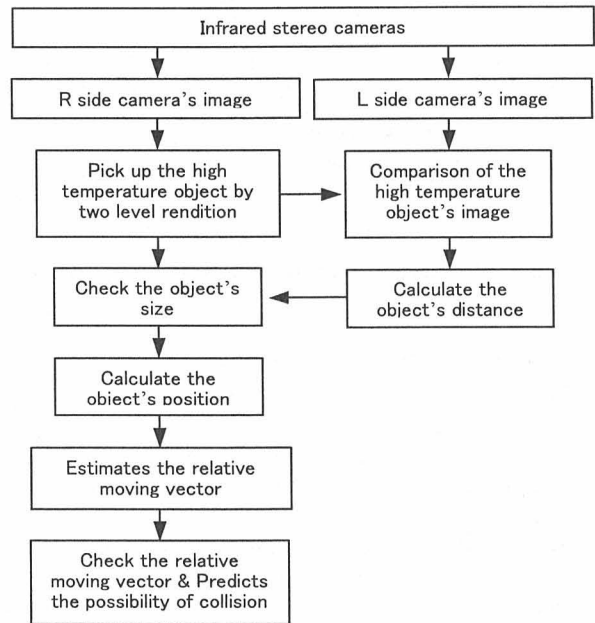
Infrared stereo cameras

R side camera's image

L side camera's image

Pick up the high temperature object by two level rendition

Comparison of the high temperature object's image

Check the object's size

Calculate the object's distance

Calculate the object's position

Estimates the relative moving vector

Check the relative moving vector & Predicts the possibility of collision